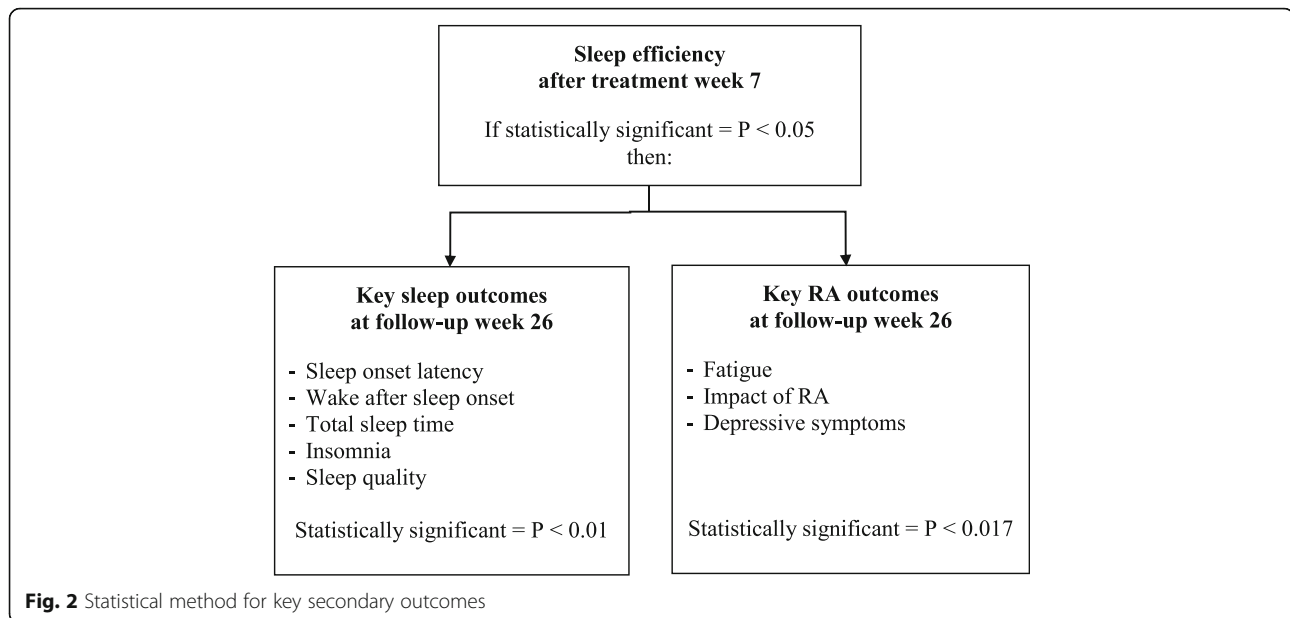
Sleep efficiency after treatment week 7

If statistically significant = $P < 0.05$ then:

Key sleep outcomes at follow-up week 26

- Sleep onset latency
- Wake after sleep onset
- Total sleep time
- Insomnia
- Sleep quality

Statistically significant = $P < 0.01$

Key RA outcomes at follow-up week 26

- Fatigue
- Impact of RA
- Depressive symptoms

Statistically significant = $P < 0.017$

Fig. 2 Statistical method for key secondary outcomes